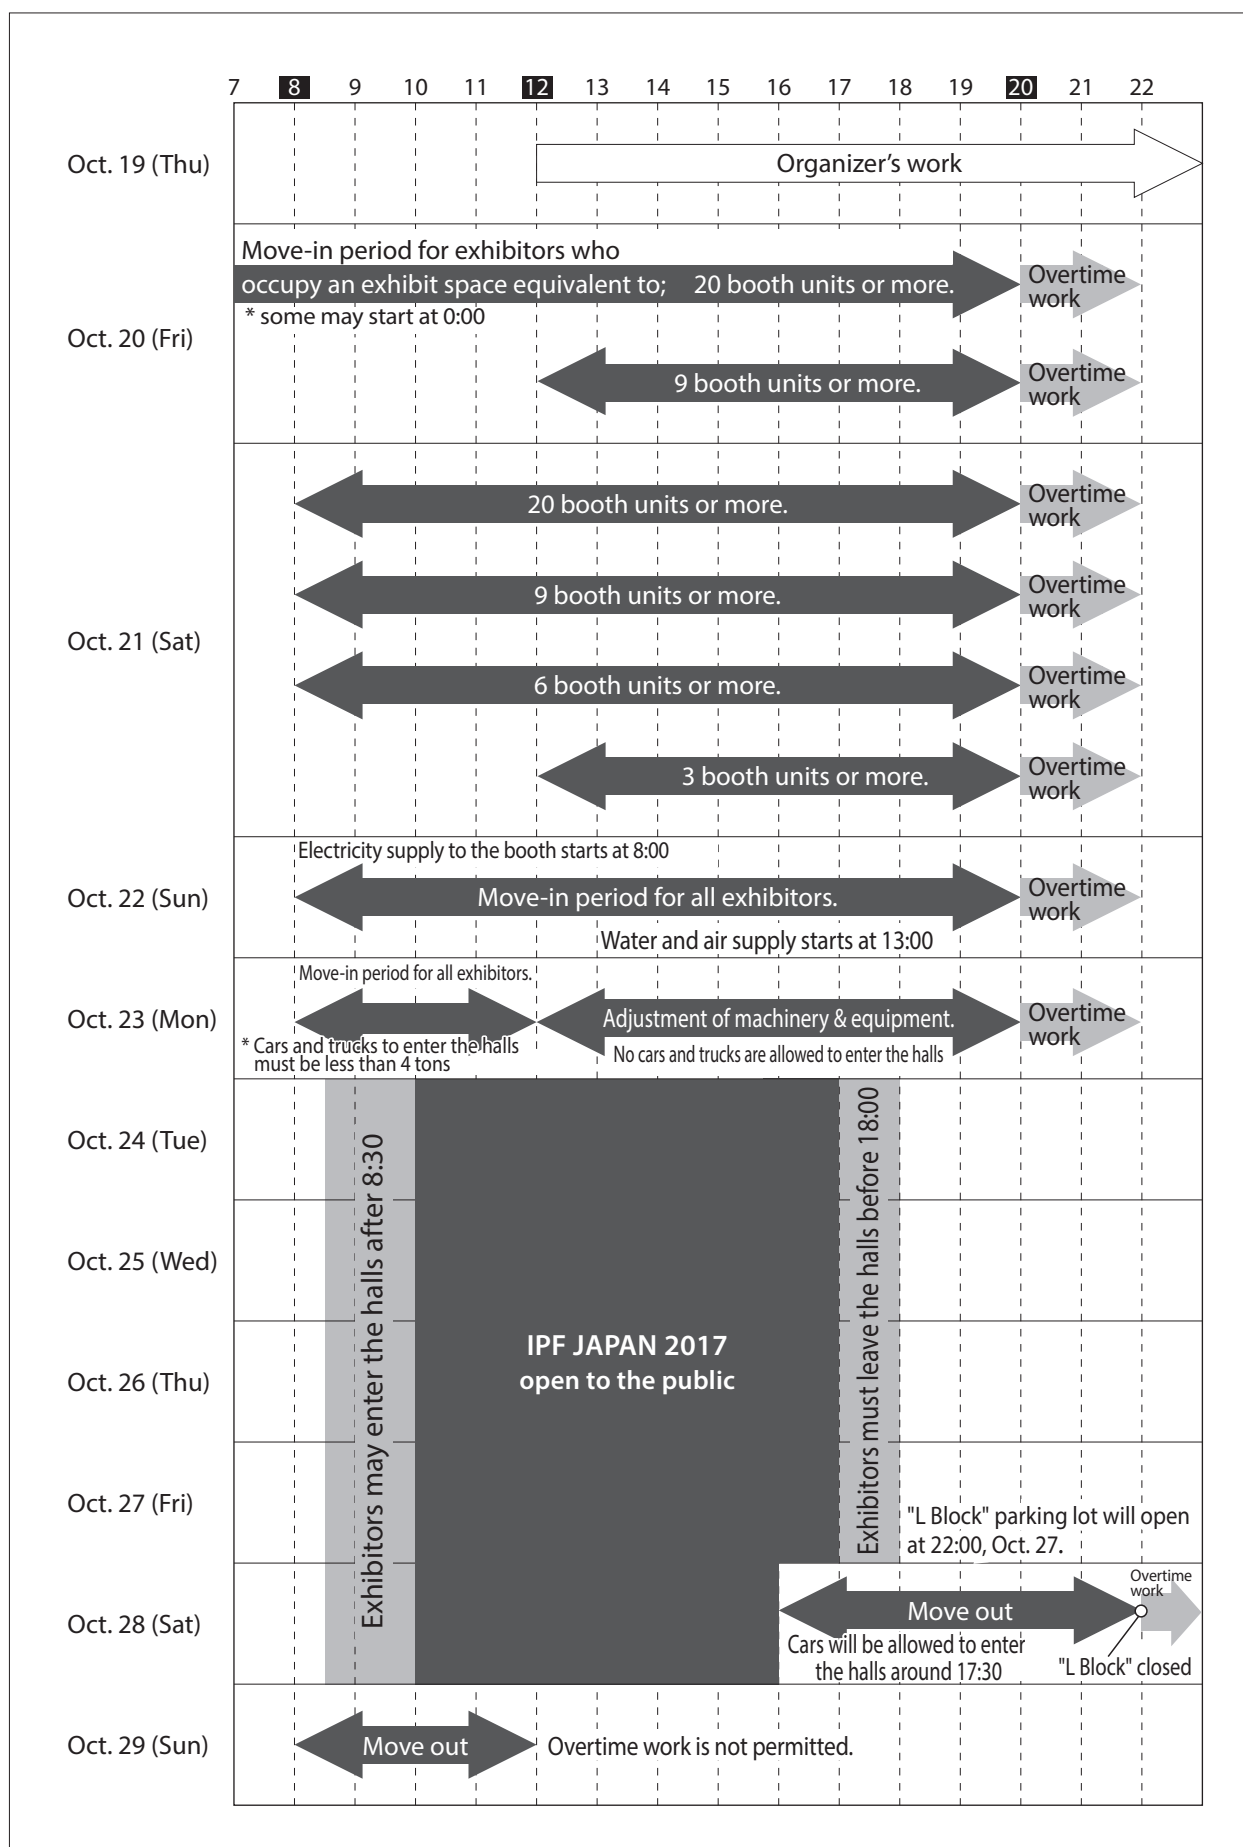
7 8 9 10 11 12 13 14 15 16 17 18 19 20 21 22

Oct. 19 (Thu)
Organizer's work

Oct. 20 (Fri)
Move-in period for exhibitors who occupy an exhibit space equivalent to; 20 booth units or more.
Overtime work
* some may start at 0:00
9 booth units or more.
Overtime work

Oct. 21 (Sat)
20 booth units or more.
Overtime work
9 booth units or more.
Overtime work
6 booth units or more.
Overtime work
3 booth units or more.
Overtime work

Oct. 22 (Sun)
Electricity supply to the booth starts at 8:00
Move-in period for all exhibitors.
Overtime work
Water and air supply starts at 13:00

Oct. 23 (Mon)
Move-in period for all exhibitors.
* Cars and trucks to enter the halls must be less than 4 tons
Adjustment of machinery & equipment.
No cars and trucks are allowed to enter the halls
Overtime work

Oct. 24 (Tue)
Oct. 25 (Wed)
Oct. 26 (Thu)
Oct. 27 (Fri)
Oct. 28 (Sat)

Exhibitors may enter the halls after 8:30

IPF JAPAN 2017
open to the public

Exhibitors must leave the halls before 18:00

"L Block" parking lot will open at 22:00, Oct. 27.

Overtime work
Move out
Cars will be allowed to enter the halls around 17:30
"L Block" closed

Oct. 29 (Sun)
Move out
Overtime work is not permitted.